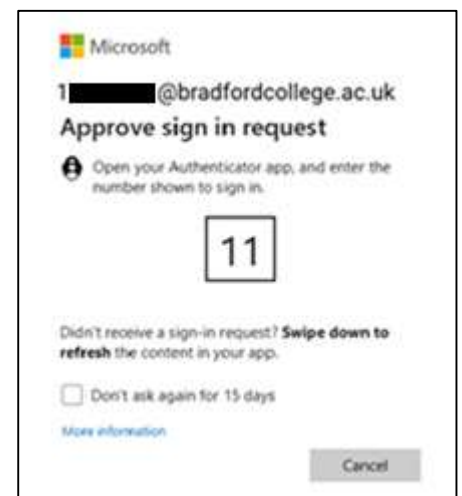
Microsoft

1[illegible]@bradfordcollege.ac.uk

Approve sign in request

Open your Authenticator app, and enter the number shown to sign in.

11

Didn't receive a sign-in request? **Swipe down to refresh** the content in your app.

Don't ask again for 15 days

More information

Cancel